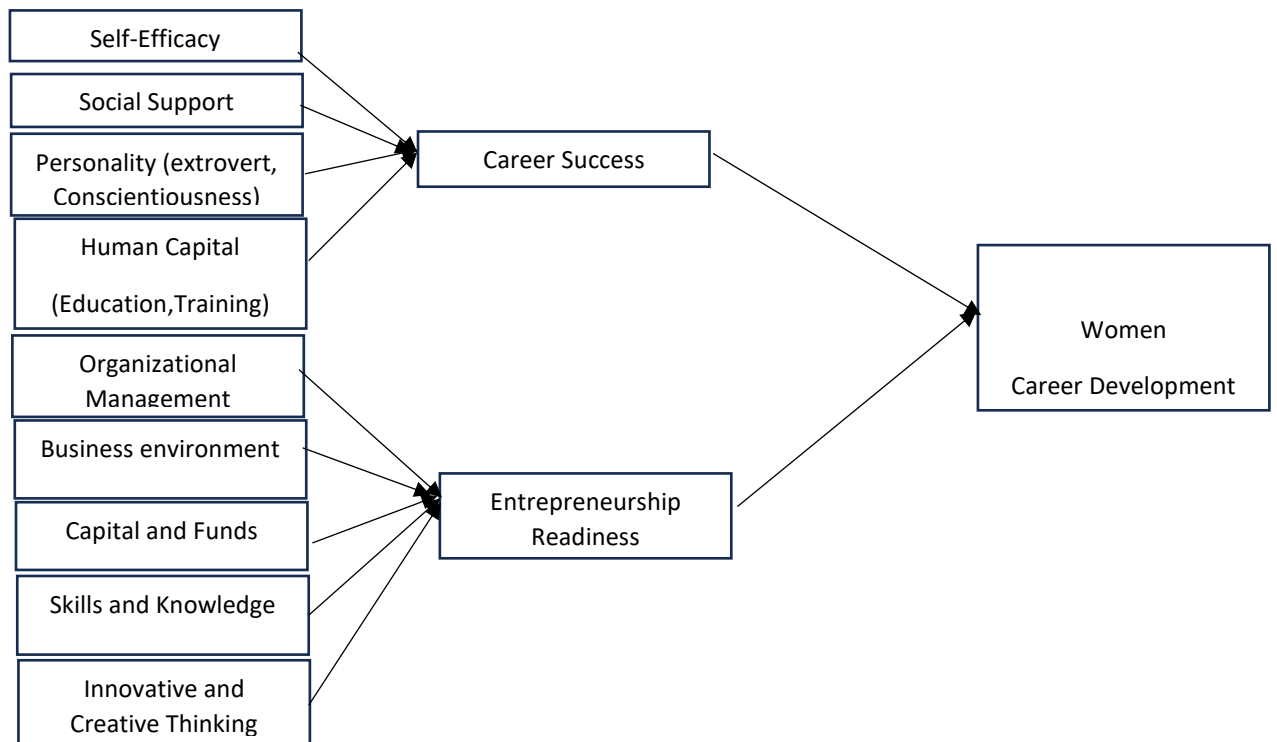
Self-Efficacy

Social Support

Personality (extrovert, Conscientiousness)

Human Capital

(Education,Training)

Organizational Management

Business environment

Capital and Funds

Skills and Knowledge

Innovative and Creative Thinking

Career Success

Entrepreneurship Readiness

Women

Career Development